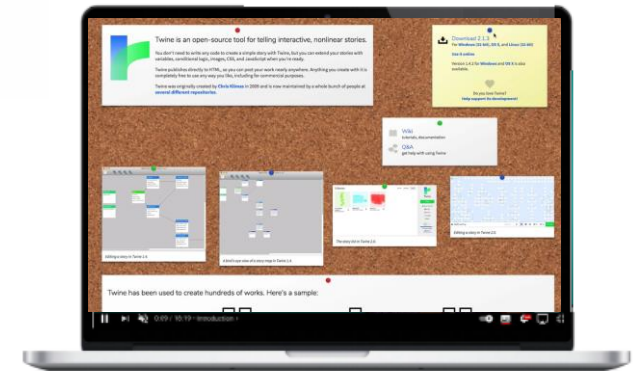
Twine is an open-source tool for telling interactive, nonlinear stories.

You don't need to write any code to create a simple story with Twine, but you can extend your stories with variables, conditional logic, images, CSS, and JavaScript when you're ready.

Twine publishes directly to HTML, so you can post your work nearly anywhere. Anything you create with it is completely free to use any way you like, including for commercial purposes.

Twine was originally created by Chris Klimas in 2009 and is now maintained by a whole bunch of people at several different repositories.

Download 2.1.3
for Windows (32-bit), OS X, and Linux (32-bit)
Use it online
Version 1.4.2 for Windows and OS X is also available.

Do you love Twine?
Help support its development!

Wiki
tutorials, documentation

Q&A
get help with using Twine

Editing a story in Twine 2.0

A bird's-eye view of a story map in Twine 2.0

The story list in Twine 2.0

Editing a story in Twine 1.4

Twine has been used to create hundreds of works. Here's a sample:

0:09 / 10:19 · Introduction ›